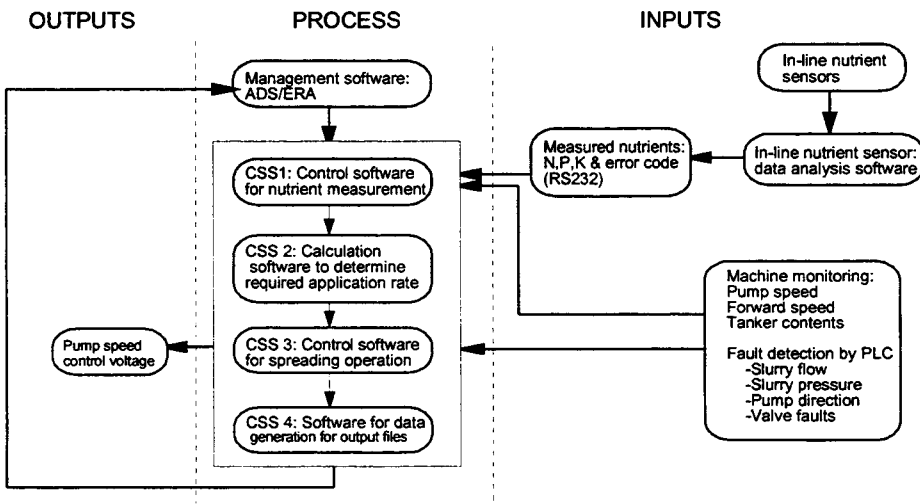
OUTPUTS

PROCESS

INPUTS

Management software: ADS/ERA

In-line nutrient sensors

Measured nutrients: N,P,K & error code (RS232)

In-line nutrient sensor: data analysis software

CSS1: Control software for nutrient measurement

CSS 2: Calculation software to determine required application rate

CSS 3: Control software for spreading operation

CSS 4: Software for data generation for output files

Pump speed control voltage

Machine monitoring:
Pump speed
Forward speed
Tanker contents

Fault detection by PLC
-Slurry flow
-Slurry pressure
-Pump direction
-Valve faults